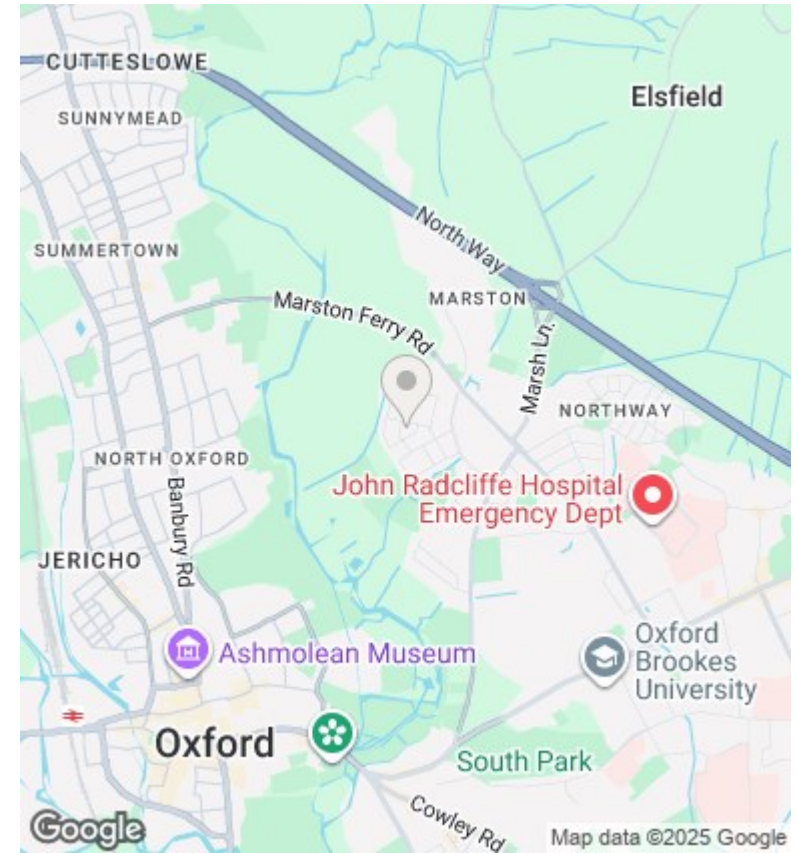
CUTTESLOWE

Elsfield

SUNNYMEAD

North Way

SUMMERTOWN

Marston Ferry Rd

MARSTON

Marsh Ln.

NORTHWAY

NORTH OXFORD

John Radcliffe Hospital Emergency Dept

Banbury Rd

JERICHO

Oxford Brookes University

Ashmolean Museum

Oxford

South Park

Cowley Rd

Google

Map data ©2025 Google